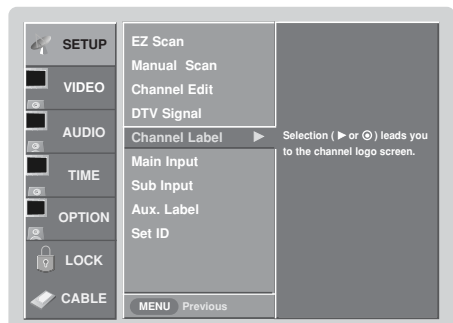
SETUP
VIDEO
AUDIO
TIME
OPTION
LOCK
CABLE

EZ Scan
Manual Scan
Channel Edit
DTV Signal
Channel Label ▶
Main Input
Sub Input
Aux. Label
Set ID

MENU Previous

Selection ( ▶ or ⦿ ) leads you to the channel logo screen.